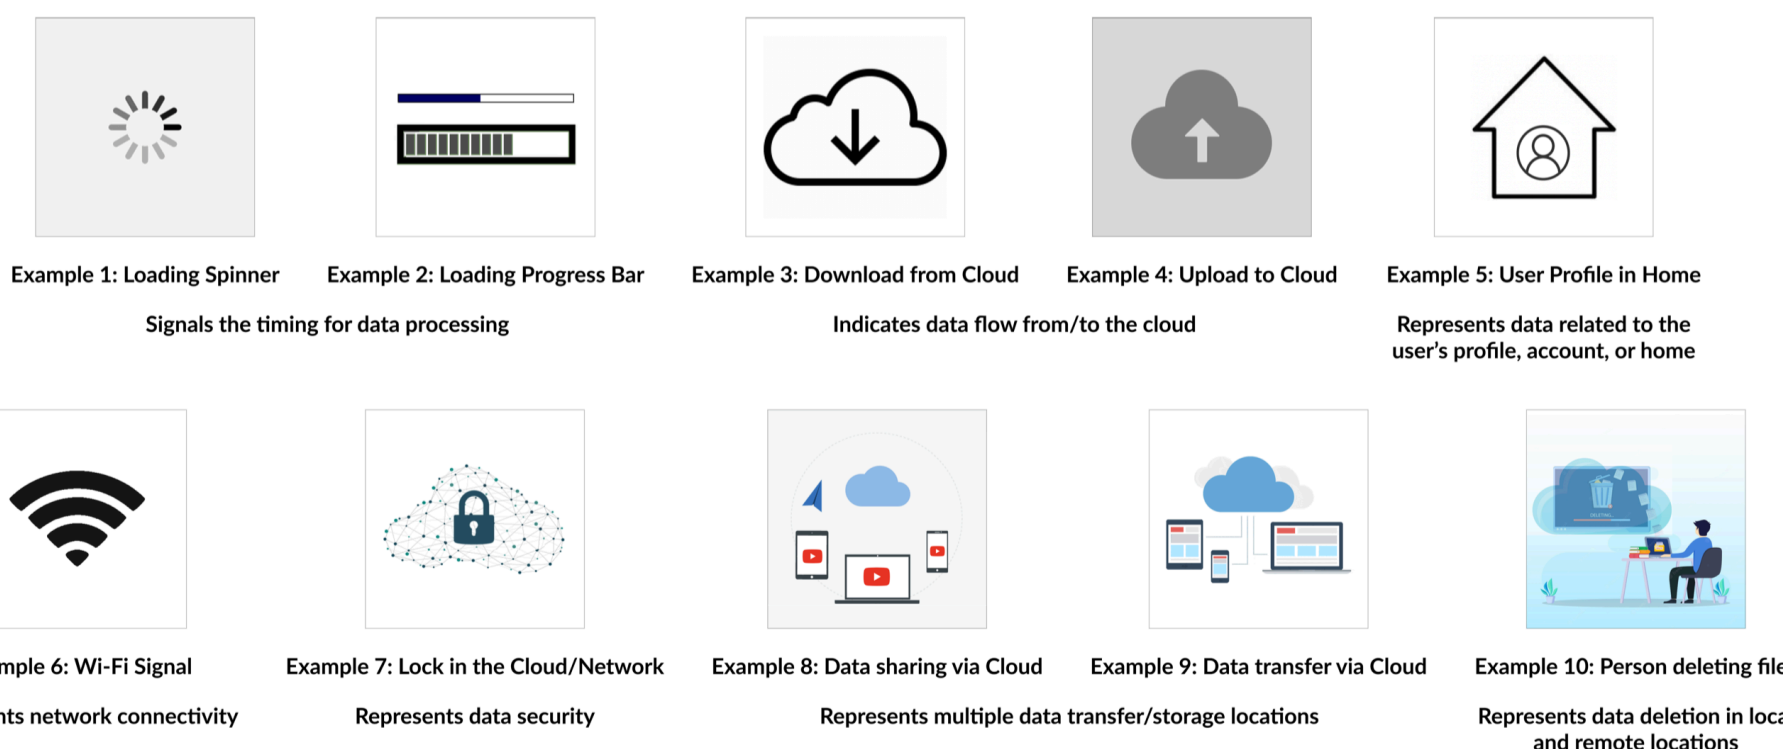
Example 1: Loading Spinner

Example 2: Loading Progress Bar

Example 3: Download from Cloud

Example 4: Upload to Cloud

Example 5: User Profile in Home

Signals the timing for data processing

Indicates data flow from/to the cloud

Represents data related to the user's profile, account, or home

mple 6: Wi-Fi Signal

Example 7: Lock in the Cloud/Network

Example 8: Data sharing via Cloud

Example 9: Data transfer via Cloud

Example 10: Person deleting file

nts network connectivity

Represents data security

Represents multiple data transfer/storage locations

Represents data deletion in loca and remote locations